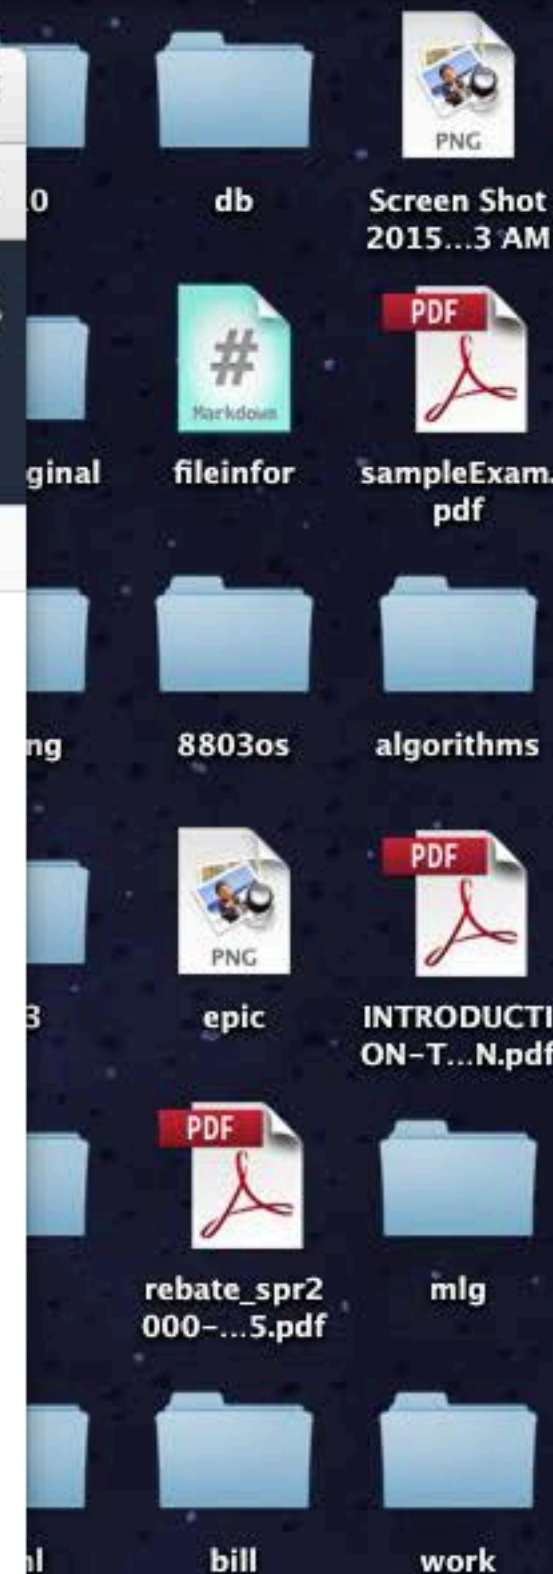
PNG

0

db

Screen Shot 2015...3 AM

PDF

Markdown

ginal

fileinfor

sampleExam. pdf

ng

8803os

algorithms

PNG

PDF

3

epic

INTRODUCTI ON-T...N.pdf

PDF

rebate_spr2 000-...5.pdf

mlg

nl

bill

work